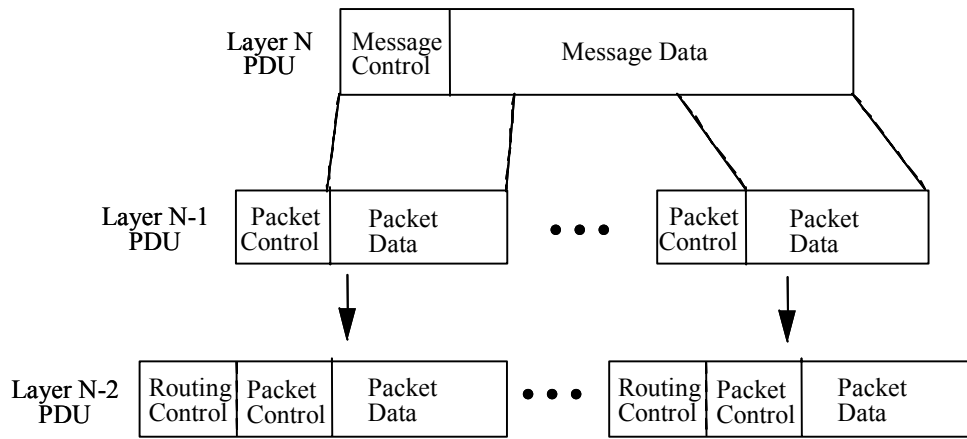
Layer N PDU

Message Control

Message Data

Layer N-1 PDU

Packet Control

Packet Data

• • •

Packet Control

Packet Data

Layer N-2 PDU

Routing Control

Packet Control

Packet Data

• • •

Routing Control

Packet Control

Packet Data